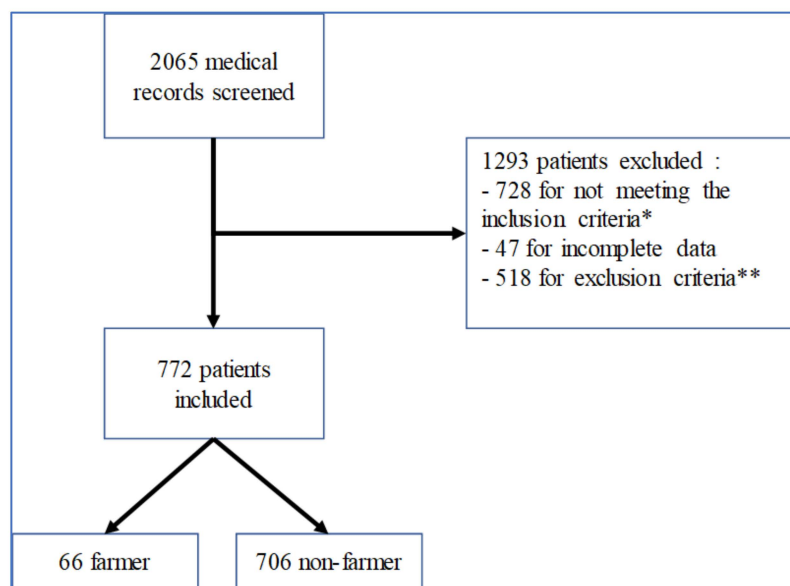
2065 medical records screened

1293 patients excluded :
- 728 for not meeting the inclusion criteria*
- 47 for incomplete data
- 518 for exclusion criteria**

772 patients included

66 farmer

706 non-farmer